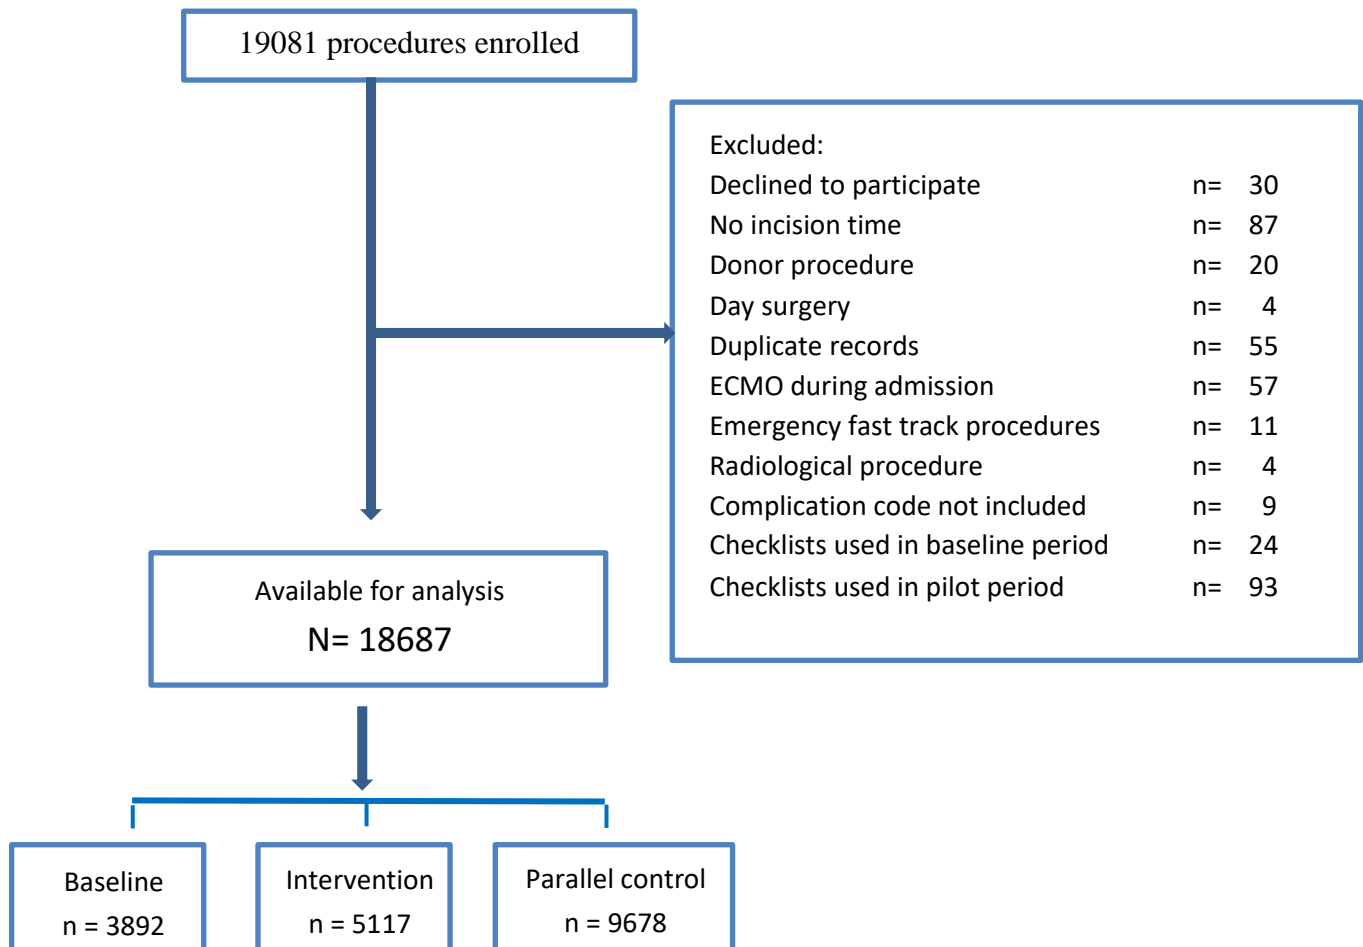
19081 procedures enrolled

Excluded:
Declined to participate n= 30
No incision time n= 87
Donor procedure n= 20
Day surgery n= 4
Duplicate records n= 55
ECMO during admission n= 57
Emergency fast track procedures n= 11
Radiological procedure n= 4
Complication code not included n= 9
Checklists used in baseline period n= 24
Checklists used in pilot period n= 93

Available for analysis
N= 18687

Baseline
n = 3892

Intervention
n = 5117

Parallel control
n = 9678